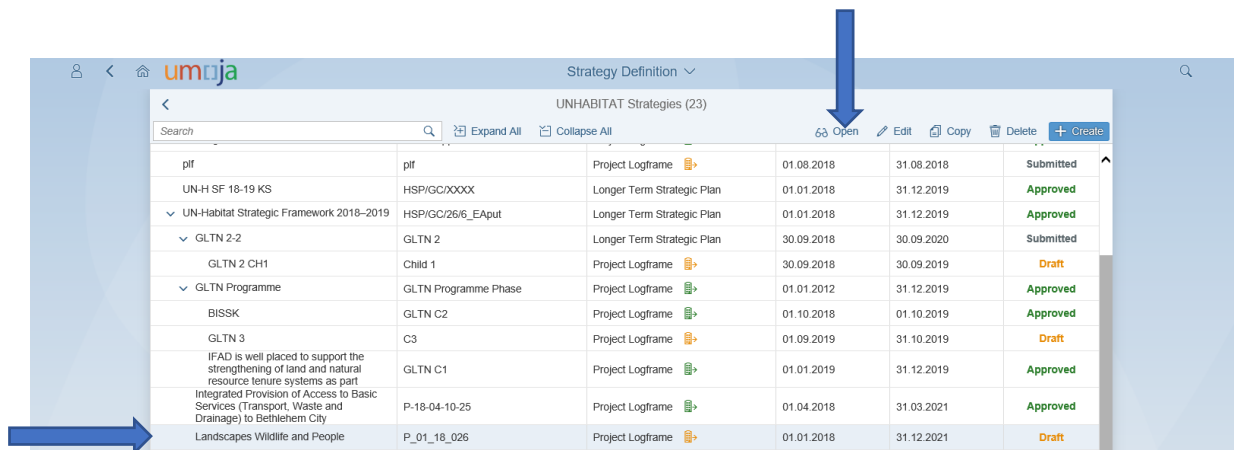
umoja

Strategy Definition

UNHABITAT Strategies (23)

Search

Expand All

Collapse All

Open

Edit

Copy

Delete

Create

| | | | | | |
|---|---|---|---|---|---|
| plf | plf | Project Logframe | 01.08.2018 | 31.08.2018 | Submitted |
| UN-H SF 18-19 KS | HSP/GC/XXXX | Longer Term Strategic Plan | 01.01.2018 | 31.12.2019 | Approved |
| UN-Habitat Strategic Framework 2018–2019 | HSP/GC/26/6_EAput | Longer Term Strategic Plan | 01.01.2018 | 31.12.2019 | Approved |
| GLTN 2-2 | GLTN 2 | Longer Term Strategic Plan | 30.09.2018 | 30.09.2020 | Submitted |
| GLTN 2 CH1 | Child 1 | Project Logframe | 30.09.2018 | 30.09.2019 | Draft |
| GLTN Programme | GLTN Programme Phase | Project Logframe | 01.01.2012 | 31.12.2019 | Approved |
| BISSK | GLTN C2 | Project Logframe | 01.10.2018 | 01.10.2019 | Approved |
| GLTN 3 | C3 | Project Logframe | 01.09.2019 | 31.10.2019 | Draft |
| IFAD is well placed to support the strengthening of land and natural resource tenure systems as part | GLTN C1 | Project Logframe | 01.01.2019 | 31.12.2019 | Approved |
| Integrated Provision of Access to Basic Services (Transport, Waste and Drainage) to Bethlehem City | P-18-04-10-25 | Project Logframe | 01.04.2018 | 31.03.2021 | Approved |
| Landscapes Wildlife and People | P_01_18_026 | Project Logframe | 01.01.2018 | 31.12.2021 | Draft |